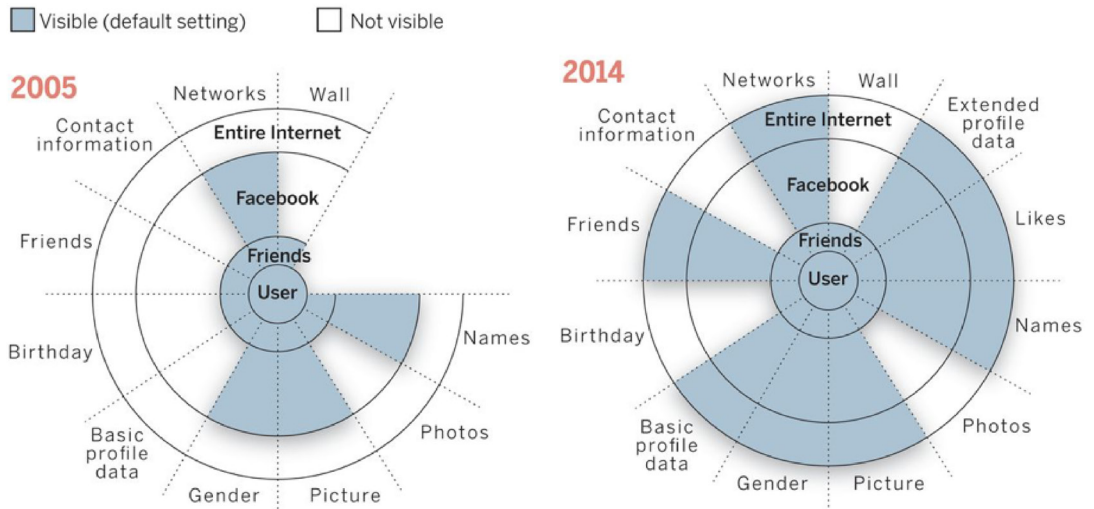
Visible (default setting)
Not visible

2005

Networks
Wall
Contact information
Entire Internet
Facebook
Friends
Friends
User
Birthday
Names
Basic profile data
Photos
Gender
Picture

2014

Networks
Wall
Extended profile data
Contact information
Entire Internet
Facebook
Likes
Friends
Friends
User
Birthday
Names
Basic profile data
Photos
Gender
Picture